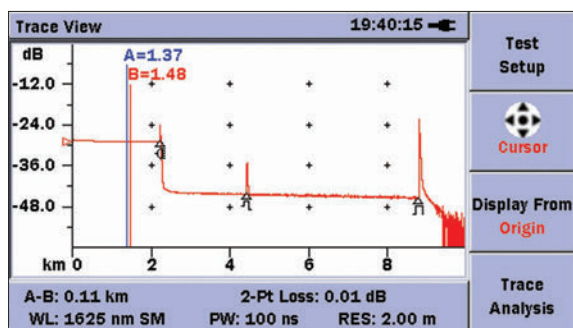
Trace View
19:40:15

dB
A=1.37
B=1.48
-12.0
-24.0
-36.0
-48.0
km 0
2
4
6
8

A-B: 0.11 km
2-Pt Loss: 0.01 dB
WL: 1625 nm SM
PW: 100 ns
RES: 2.00 m

Test Setup

Cursor

Display From
Origin

Trace Analysis